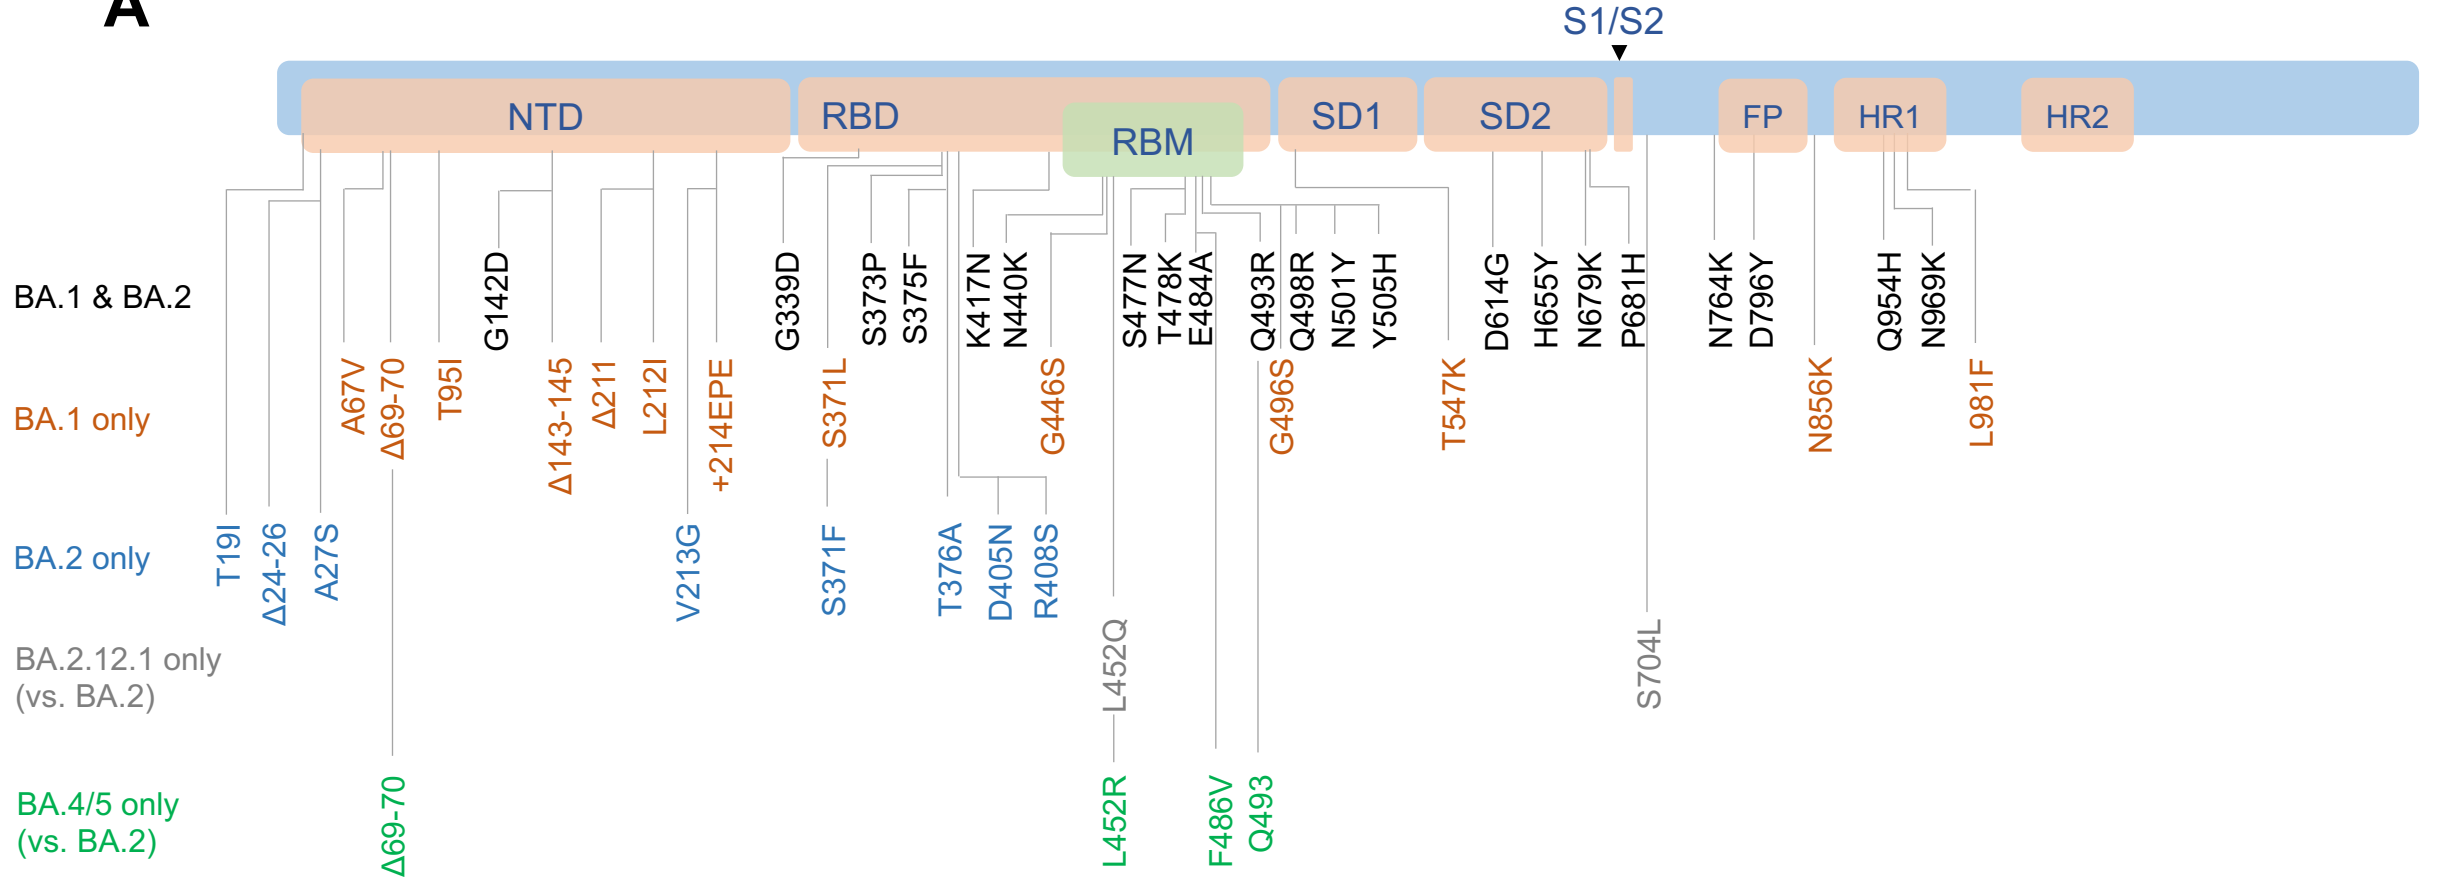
A

S1/S2

NTD RBD RBM SD1 SD2 FP HR1 HR2

BA.1 & BA.2
G142D G339D S373P S375F K417N N440K S477N T478K E484A Q493R Q498R N501Y Y505H D614G H655Y N679K P681H N764K D796Y Q954H N969K

BA.1 only
A67V Δ69-70 T95I Δ143-145 Δ211 L212I +214EPE S371L G446S G496S T547K N856K L981F

BA.2 only
T19I Δ24-26 A27S V213G S371F T376A D405N R408S

BA.2.12.1 only (vs. BA.2)
L452Q S704L

BA.4/5 only (vs. BA.2)
Δ69-70 L452R F486V Q493